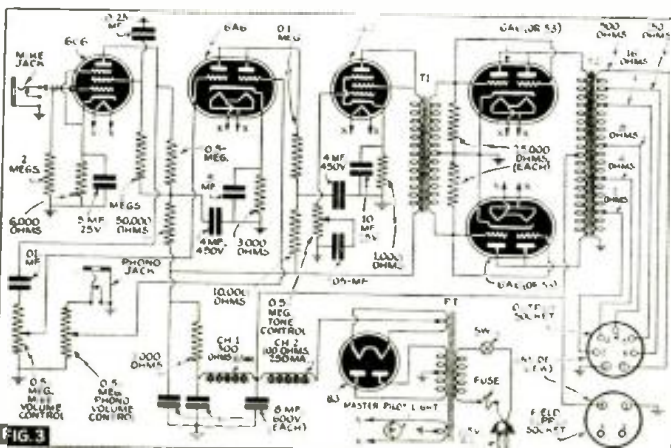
0.25 MF
6C6
MIKE JACK
6A6
.01 MEG.
6A6 (OR 53)
500 OHMS
50 OHMS
16 OHMS
2 MEGS
MEGS
5 MF 25V
50,000 OHMS
6,000 OHMS
0.5 MEG.
MF
4 MF 450V
3,000 OHMS
4 MF 450V
10 MF 25V
1,000 OHMS
T1
25,000 OHMS (EACH)
OHMS
OHMS
OHMS
6A6 (OR 53)
.01 MF
PHONO JACK
.05 MF
10,000 OHMS
0.5 MEG. TONE CONTROL
CH 1
CH 2 100 OHMS 250 MA.
PT
SW
FUSE
OUTPUT SOCKET
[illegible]
FIELD SOCKET
1,000 OHMS
0.5 MEG. MIKE VOLUME CONTROL
0.5 MEG. PHONO VOLUME CONTROL
8 MF 600V (EACH)
83
MASTER PILOT LIGHT
FIG. 3